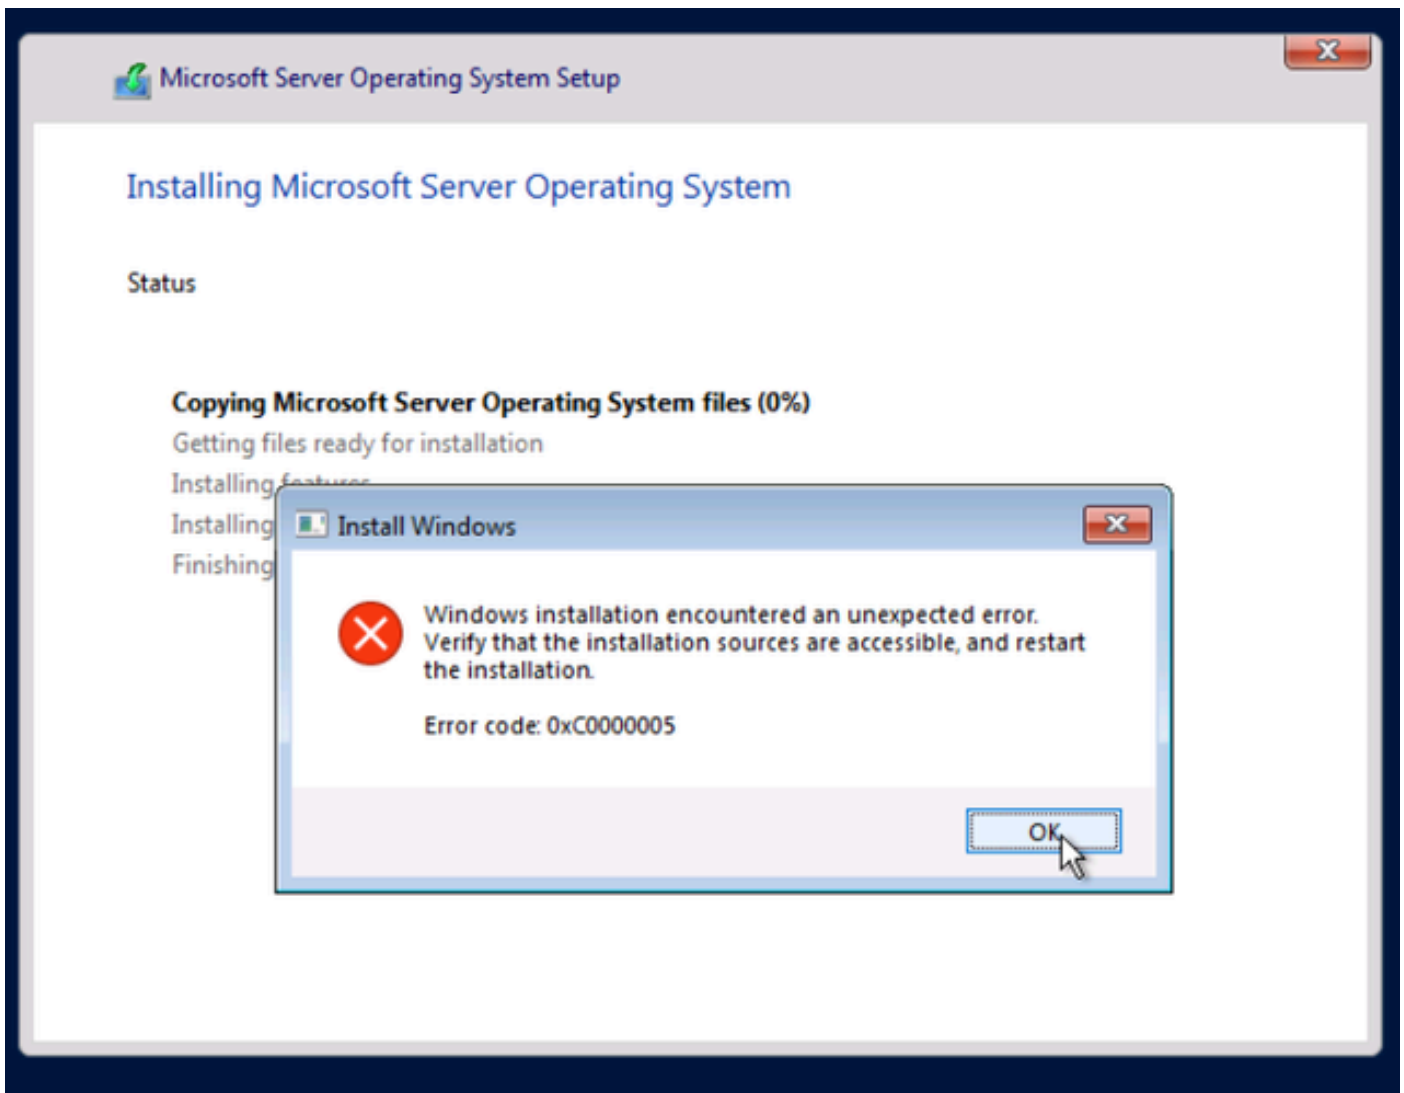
Microsoft Server Operating System Setup

Installing Microsoft Server Operating System

Status

Copying Microsoft Server Operating System files (0%)
Getting files ready for installation
Installing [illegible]
Installing
Finishing

Install Windows

Windows installation encountered an unexpected error. Verify that the installation sources are accessible, and restart the installation.

Error code: 0xC0000005

OK